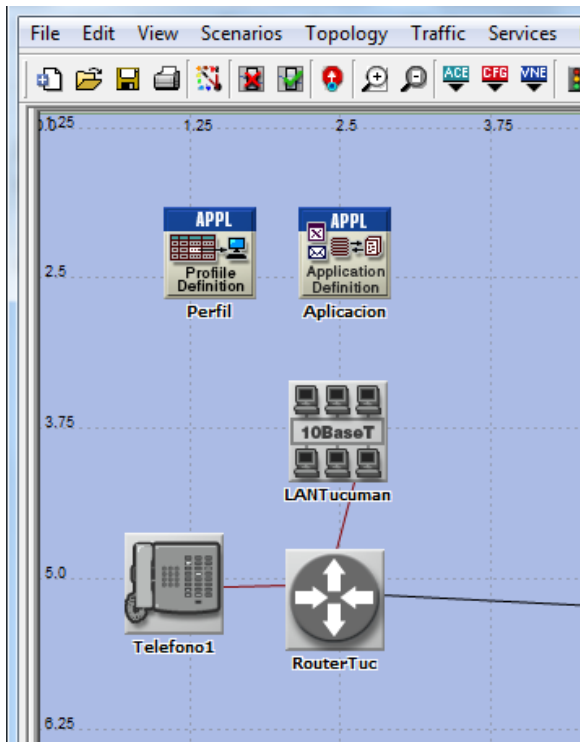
File Edit View Scenarios Topology Traffic Services

ACE CFG VNE

0.0 1.25 1.25 2.5 3.75

2.5

3.75

5.0

6.25

APPL
Profile Definition
Perfil

APPL
Application Definition
Aplicacion

10BaseT
LANTucuman

Telefono1

RouterTuc